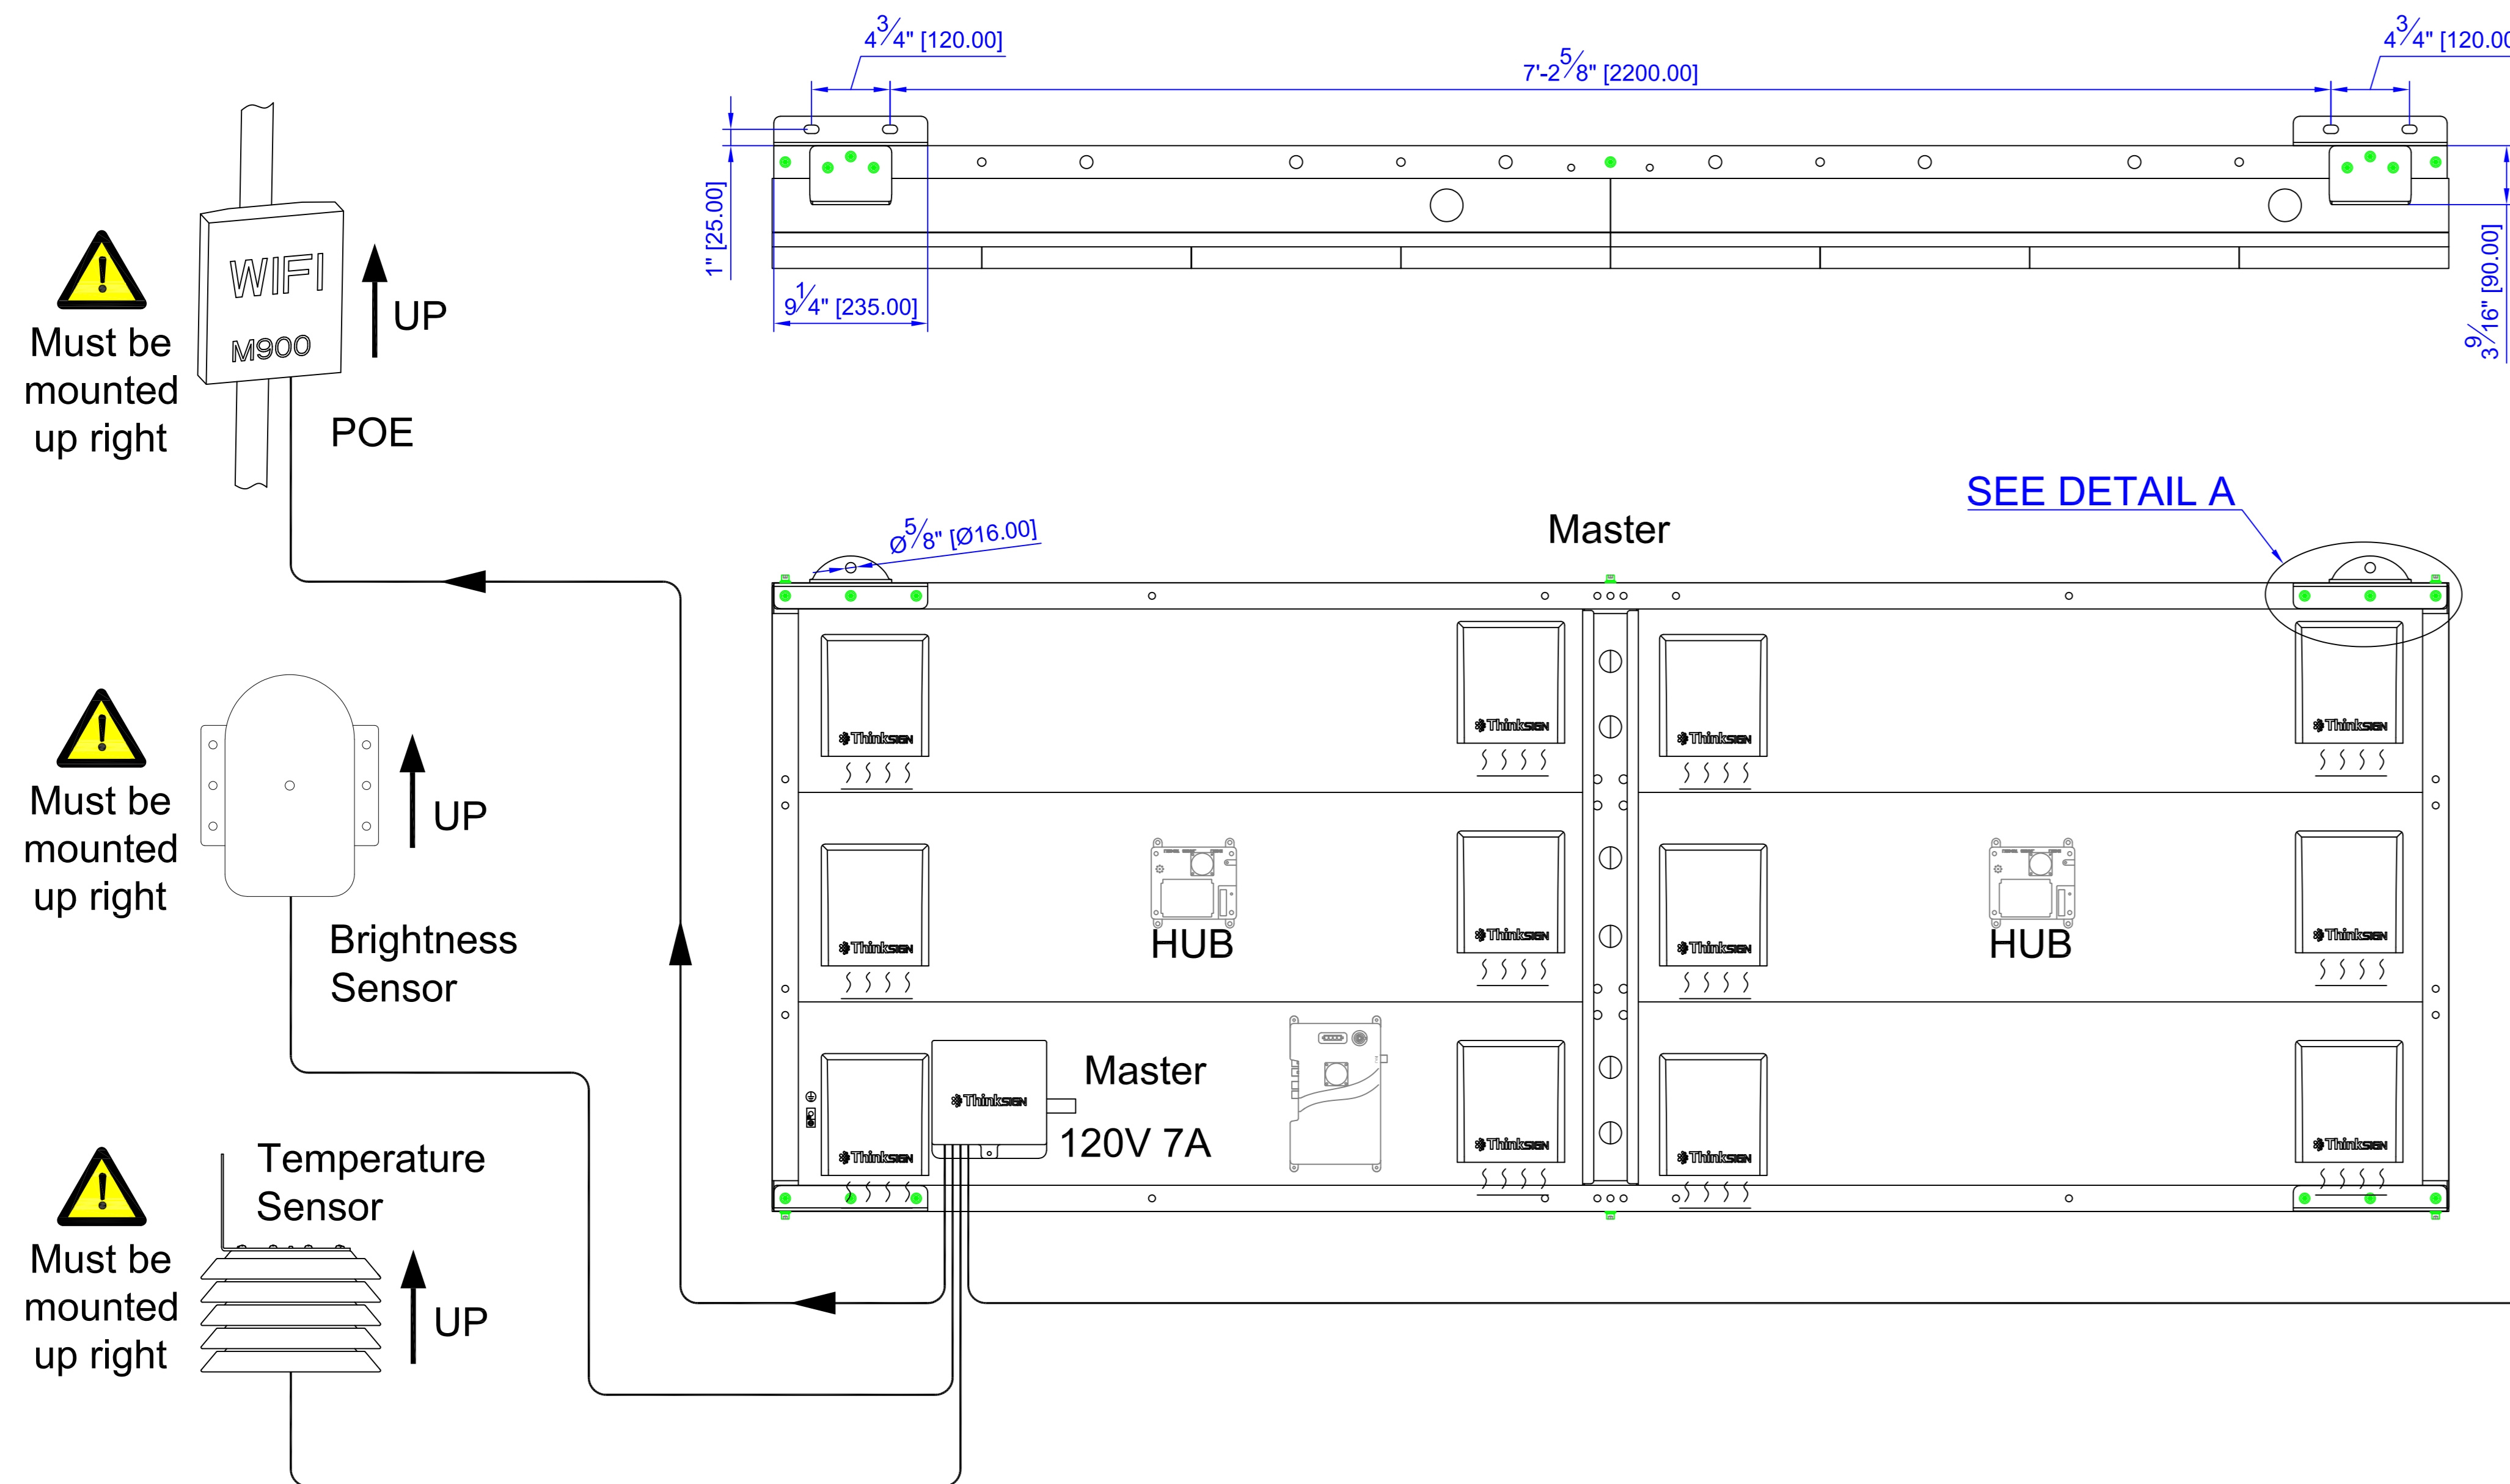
$4\frac{3}{4}$" [120.00]

$7'-2\frac{5}{8}$" [2200.00]

$4\frac{3}{4}$" [120.0

1" [25.00]

$9\frac{1}{4}$" [235.00]

$3\frac{9}{16}$" [90.00]

WIFI

M900

UP

Must be mounted up right

POE

SEE DETAIL A

Master

Ø$\frac{5}{8}$" [Ø16.00]

Must be mounted up right

UP

Brightness Sensor

ThinkSign

HUB

HUB

Master

120V 7A

Temperature Sensor

Must be mounted up right

UP